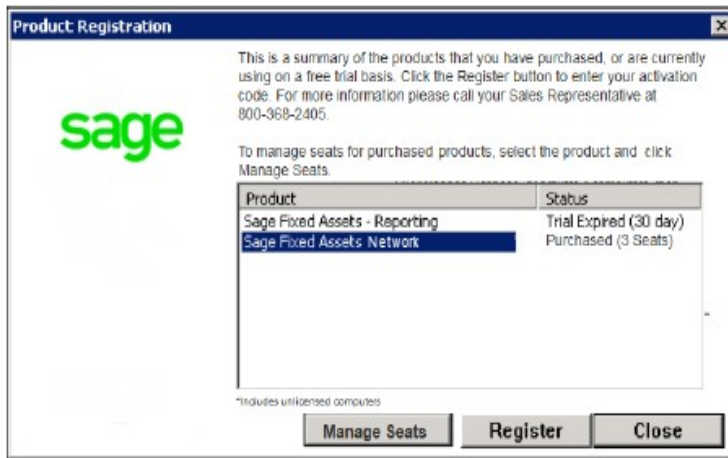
Product Registration

×

sage

This is a summary of the products that you have purchased, or are currently using on a free trial basis. Click the Register button to enter your activation code. For more information please call your Sales Representative at 800-368-2405.

To manage seats for purchased products, select the product and click Manage Seats.

| Product | Status |
|---|---|
| Sage Fixed Assets - Reporting | Trial Expired (30 day) |
| Sage Fixed Assets Network | Purchased (3 Seats) |

*Includes unlicensed computers

Manage Seats

Register

Close